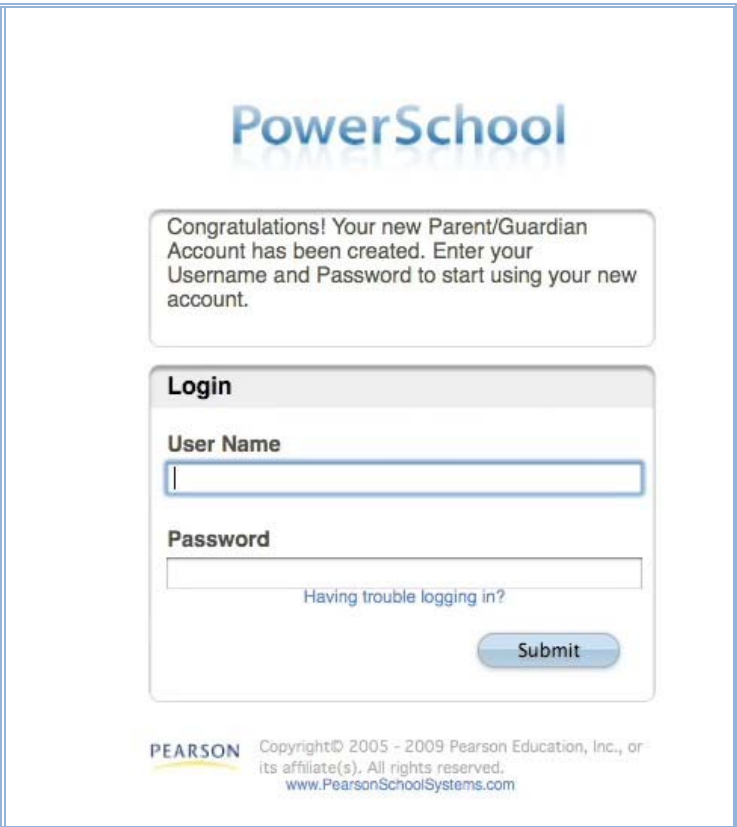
PowerSchool

Congratulations! Your new Parent/Guardian Account has been created. Enter your Username and Password to start using your new account.

Login

User Name

Password

Having trouble logging in?

Submit

PEARSON

Copyright© 2005 - 2009 Pearson Education, Inc., or its affiliate(s). All rights reserved.
www.PearsonSchoolSystems.com